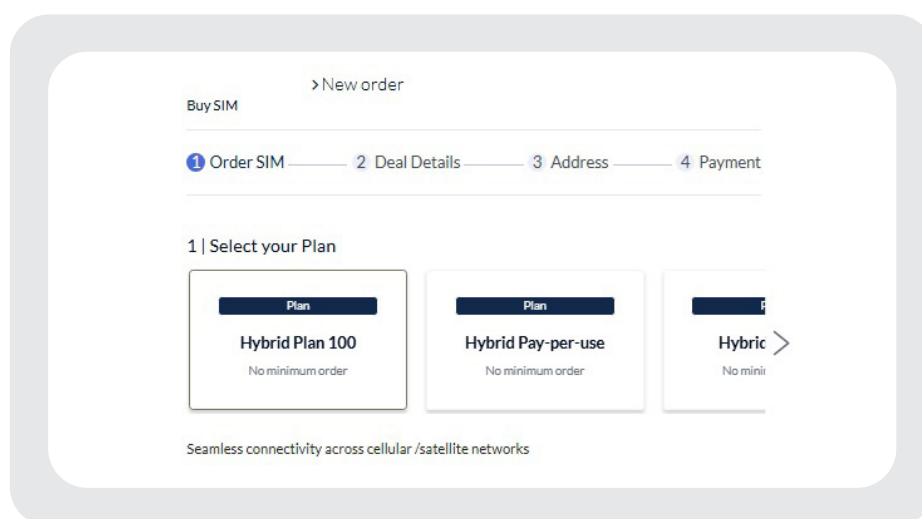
> New order
Buy SIM

1 Order SIM — 2 Deal Details — 3 Address — 4 Payment

1 | Select your Plan

Plan
Hybrid Plan 100
No minimum order

Plan
Hybrid Pay-per-use
No minimum order

P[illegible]
Hybri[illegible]
No mini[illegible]

Seamless connectivity across cellular /satellite networks